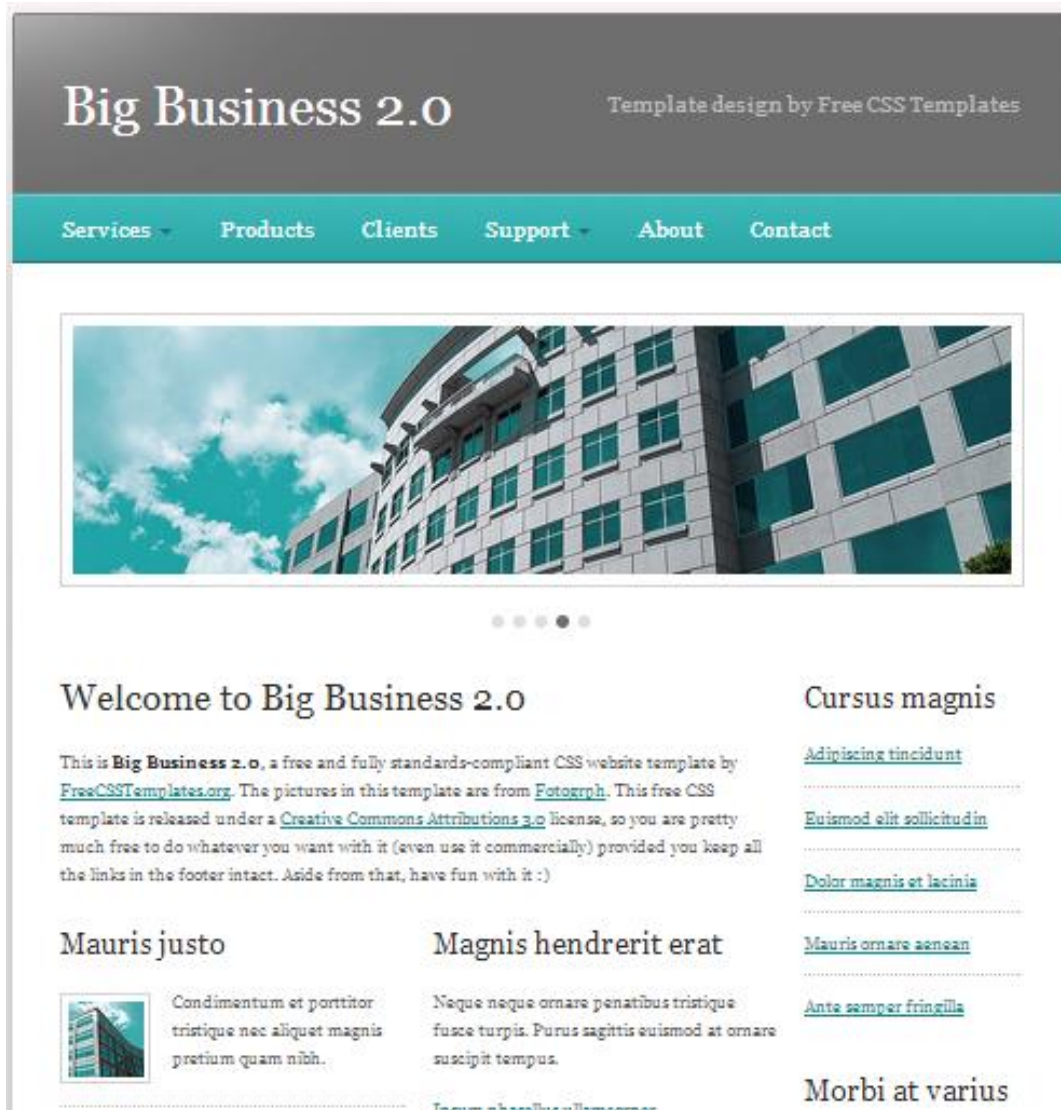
Big Business 2.0

Template design by Free CSS Templates

Services Products Clients Support About Contact

Welcome to Big Business 2.0

This is **Big Business 2.0**, a free and fully standards-compliant CSS website template by FreeCSSTemplates.org. The pictures in this template are from Fotogrph. This free CSS template is released under a Creative Commons Attributions 3.0 license, so you are pretty much free to do whatever you want with it (even use it commercially) provided you keep all the links in the footer intact. Aside from that, have fun with it :)

Mauris justo

Condimentum et porttitor tristique nec aliquet magnis pretium quam nibh.

Magnis hendrerit erat

Neque neque ornare penatibus tristique fusce turpis. Purus sagittis euismod at ornare suscipit tempus.

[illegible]

Cursus magnis

Adipiscing tincidunt

Euismod elit sollicitudin

Dolor magnis et lacinia

Mauris ornare aenean

Ante semper fringilla

Morbi at varius